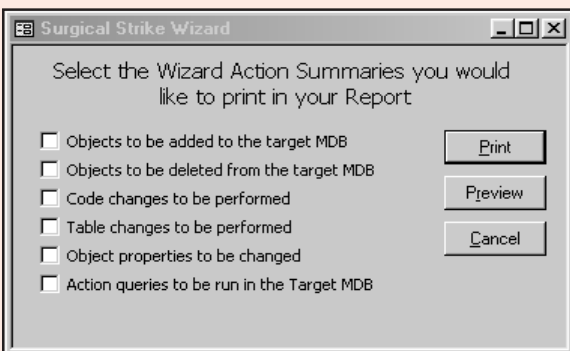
Surgical Strike Wizard

Select the Wizard Action Summaries you would like to print in your Report

Objects to be added to the target MDB
Objects to be deleted from the target MDB
Code changes to be performed
Table changes to be performed
Object properties to be changed
Action queries to be run in the Target MDB

Print
Preview
Cancel